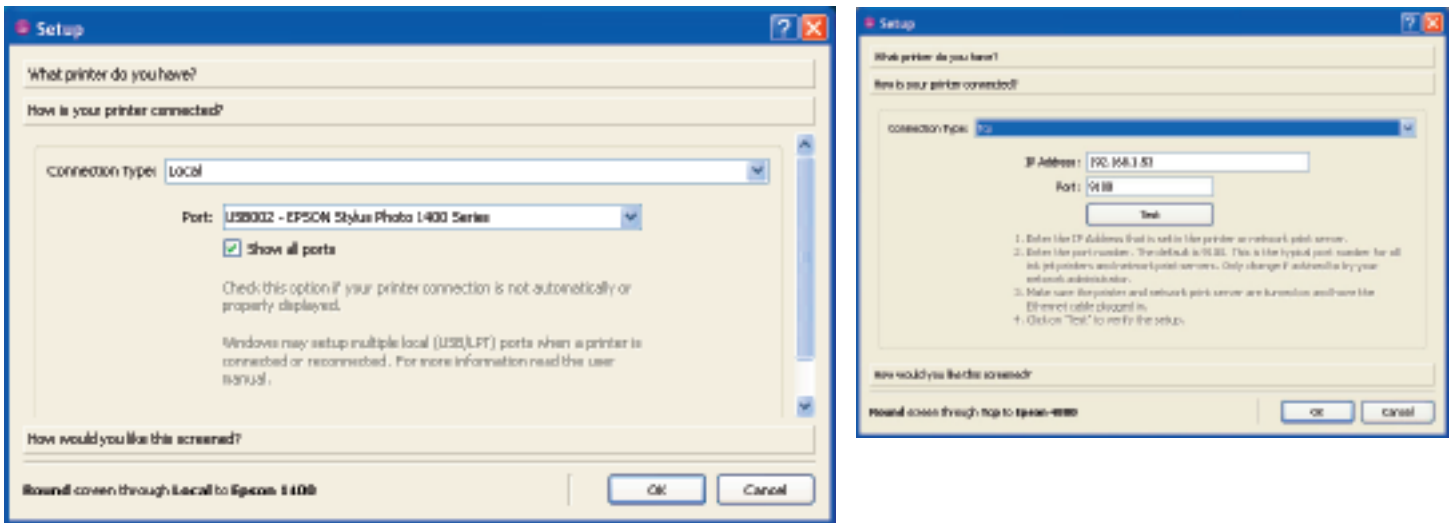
Setup

What printer do you have?

How is your printer connected?

Connection Type: Local

Port: USB002 - EPSON Stylus Photo 1400 Series

Show all ports

Check this option if your printer connection is not automatically or properly displayed.

Windows may setup multiple local (USB/LPT) ports when a printer is connected or reconnected. For more information read the user manual.

How would you like this screened?

Round screen through Local to Epson 1400

OK

Cancel

Setup

What printer do you have?

How is your printer connected?

Connection Type: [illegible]

IP Address: 192.168.1.53

Port: 9100

Test

1. Enter the IP Address that is set in the printer or network print server.
2. Enter the port number. The default is 9100. This is the typical port number for all ink jet printers and network print servers. Only change if advised to by your network administrator.
3. Make sure the printer and network print server are turned on and have the Ethernet cable plugged in.
4. Click on "Test" to verify the setup.

How would you like this screened?

Round screen through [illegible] to Epson-4000

OK

Cancel